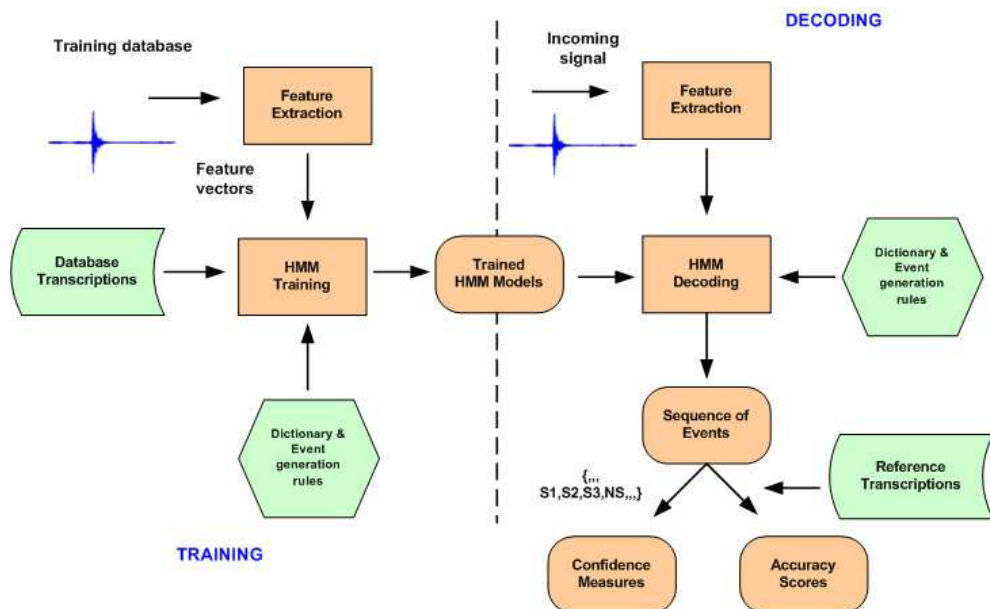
DECODING

Training database

Feature Extraction

Feature vectors

Database Transcriptions

HMM Training

Dictionary & Event generation rules

TRAINING

Trained HMM Models

Incoming signal

Feature Extraction

HMM Decoding

Dictionary & Event generation rules

Sequence of Events

{,,,, S1,S2,S3,NS,,,}

Reference Transcriptions

Confidence Measures

Accuracy Scores